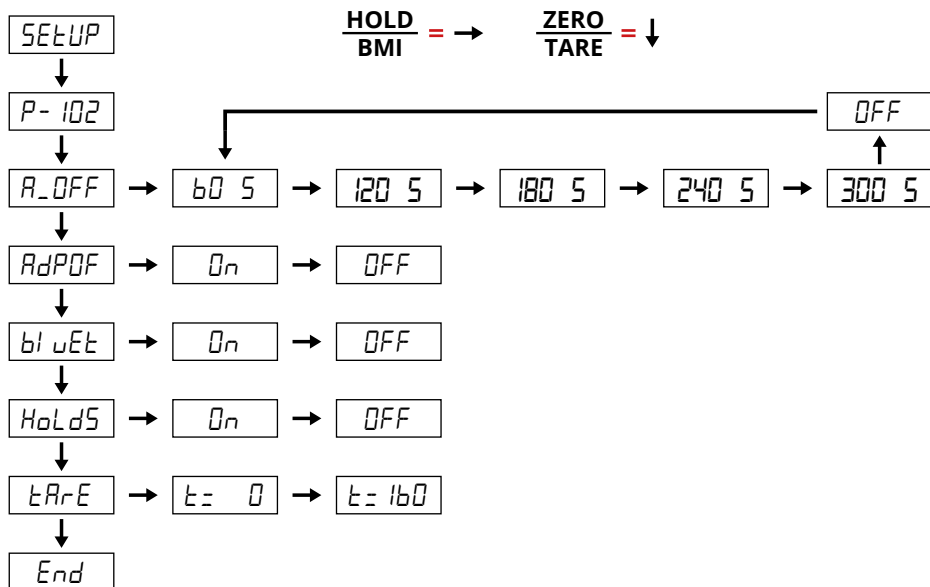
$\frac{\text{HOLD}}{\text{BMI}}$ = →   $\frac{\text{ZERO}}{\text{TARE}}$ = ↓

SEtUP

P- 102

A_OFF → 60 S → 120 S → 180 S → 240 S → 300 S → OFF

AdPOF → On → OFF

bl uEt → On → OFF

HoLdS → On → OFF

tArE → t= 0 → t= 160

End